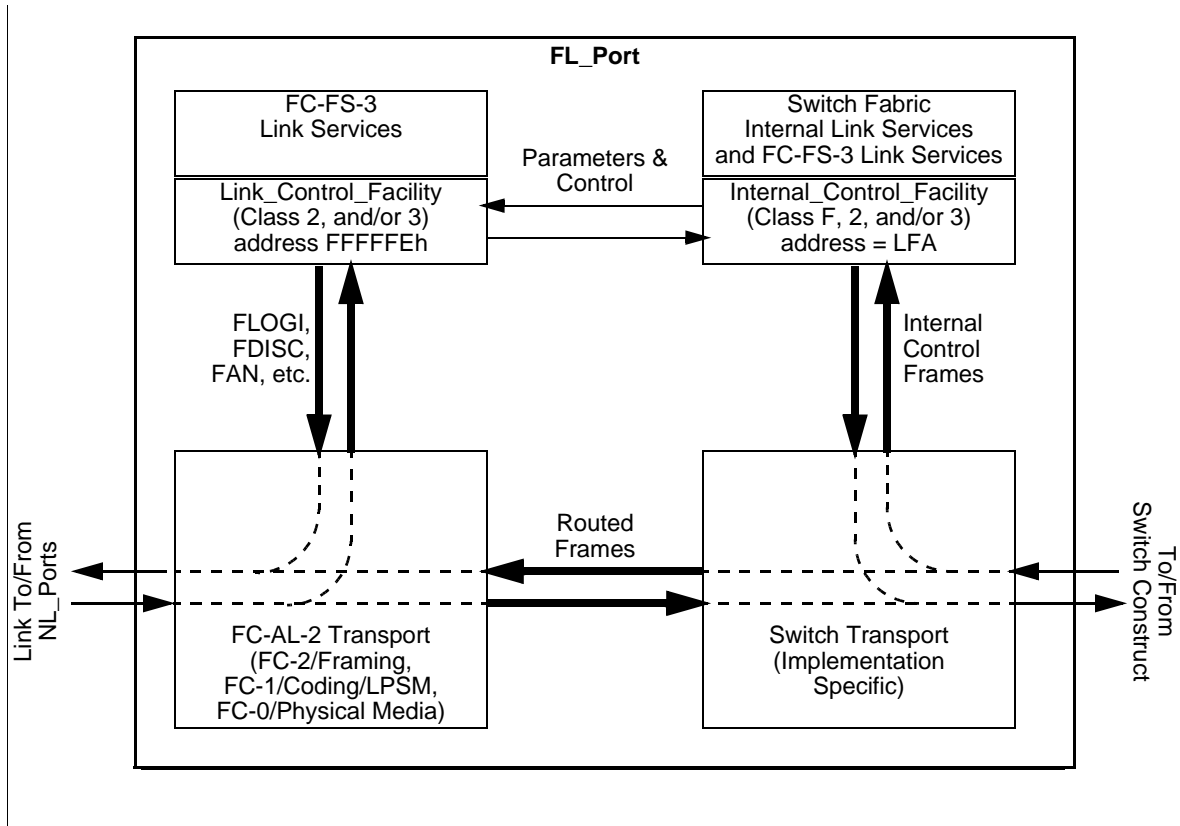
FL_Port

FC-FS-3
Link Services

Switch Fabric
Internal Link Services
and FC-FS-3 Link Services

Parameters &
Control

Link_Control_Facility
(Class 2, and/or 3)
address FFFFFEh

Internal_Control_Facility
(Class F, 2, and/or 3)
address = LFA

FLOGI,
FDISC,
FAN, etc.

Internal
Control
Frames

Link To/From
NL_Ports

Routed
Frames

To/From
Switch Construct

FC-AL-2 Transport
(FC-2/Framing,
FC-1/Coding/LPSM,
FC-0/Physical Media)

Switch Transport
(Implementation
Specific)